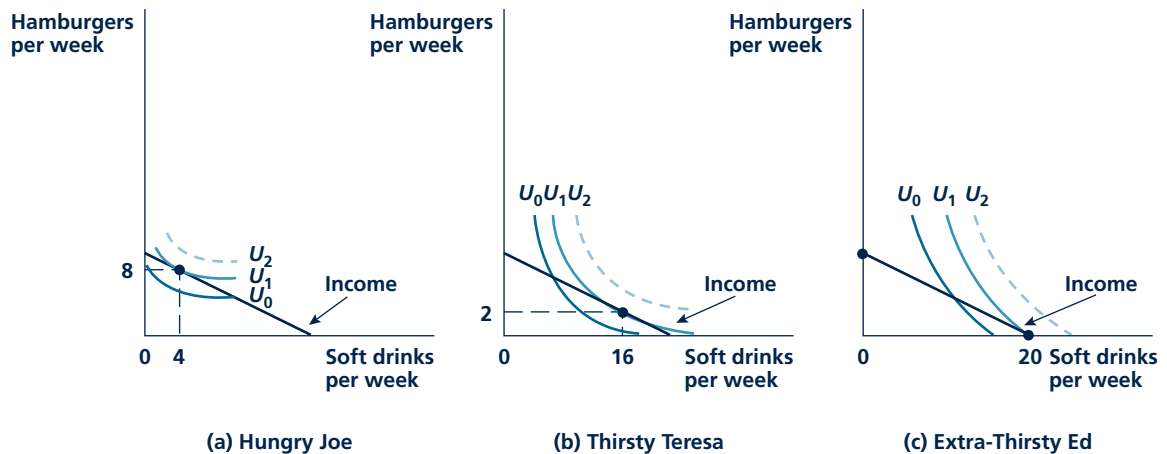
Hamburgers per week

8

$U_2$
$U_1$
$U_0$

Income

0 4

Soft drinks per week

(a) Hungry Joe

Hamburgers per week

$U_0 U_1 U_2$

Income

2

0 16

Soft drinks per week

(b) Thirsty Teresa

Hamburgers per week

$U_0$ $U_1$ $U_2$

Income

0

20 Soft drinks per week

(c) Extra-Thirsty Ed